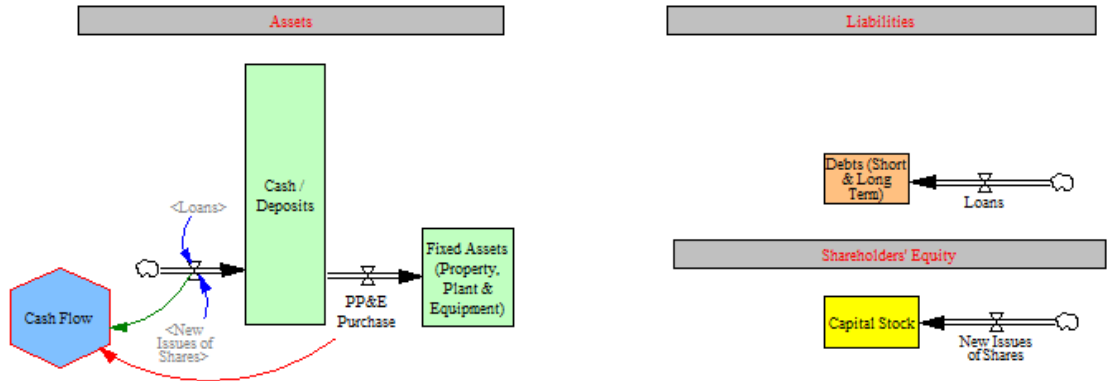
Assets

Liabilities

Cash / Deposits

<Loans>

Cash Flow

<New Issues of Shares>

PP&E Purchase

Fixed Assets (Property, Plant & Equipment)

Debts (Short & Long Term)

Loans

Shareholders' Equity

Capital Stock

New Issues of Shares